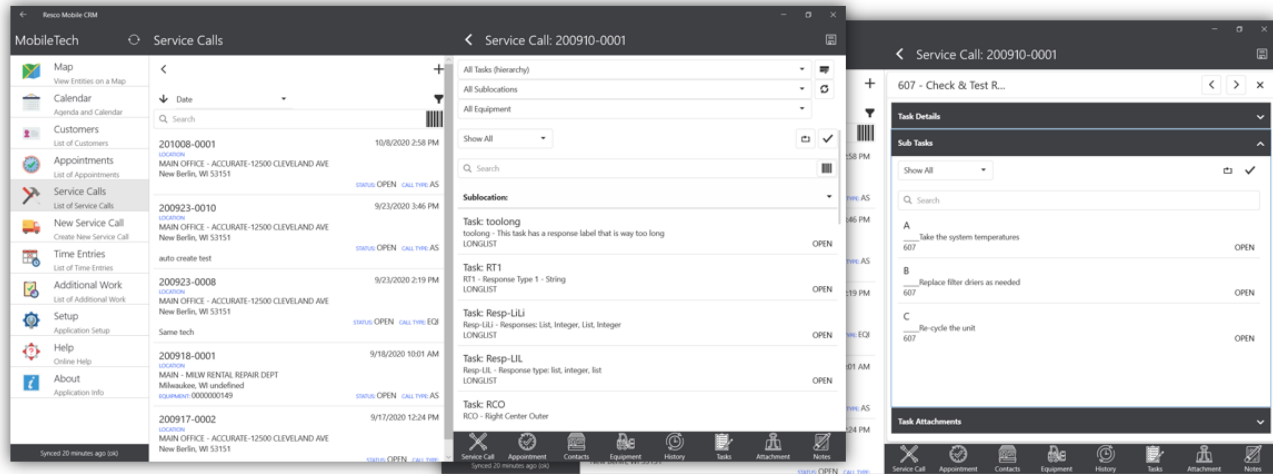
Resco Mobile CRM

MobileTech
Service Calls

Map
View Entities on a Map
Calendar
Agenda and Calendar
Customers
List of Customers
Appointments
List of Appointments
Service Calls
List of Service Calls
New Service Call
Create New Service Call
Time Entries
List of Time Entries
Additional Work
List of Additional Work
Setup
Application Setup
Help
Online Help
About
Application Info

Synced 20 minutes ago (ok)

Date
Search

201008-0001
10/8/2020 2:58 PM
LOCATION
MAIN OFFICE - ACCURATE-12500 CLEVELAND AVE
New Berlin, WI 53151
STATUS: OPEN CALL TYPE: AS

200923-0010
9/23/2020 3:46 PM
LOCATION
MAIN OFFICE - ACCURATE-12500 CLEVELAND AVE
New Berlin, WI 53151
STATUS: OPEN CALL TYPE: AS
auto create test

200923-0008
9/23/2020 2:19 PM
LOCATION
MAIN OFFICE - ACCURATE-12500 CLEVELAND AVE
New Berlin, WI 53151
STATUS: OPEN CALL TYPE: EQI
Same tech

200918-0001
9/18/2020 10:01 AM
LOCATION
MAIN - MILW RENTAL REPAIR DEPT
Milwaukee, WI undefined
EQUIPMENT: 0000000149
STATUS: OPEN CALL TYPE: EQI

200917-0002
9/17/2020 12:24 PM
LOCATION
MAIN OFFICE - ACCURATE-12500 CLEVELAND AVE
New Berlin, WI 53151
STATUS: OPEN CALL TYPE: AS

Service Call: 200910-0001

All Tasks (hierarchy)
All Sublocations
All Equipment
Show All
Search
Sublocation:

Task: toolong
toolong - This task has a response label that is way too long
LONGLIST
OPEN

Task: RT1
RT1 - Response Type 1 - String
LONGLIST
OPEN

Task: Resp-LiLi
Resp-LiLi - Responses: List, Integer, List, Integer
LONGLIST
OPEN

Task: Resp-LIL
Resp-LIL - Response type: list, integer, list
LONGLIST
OPEN

Task: RCO
RCO - Right Center Outer

Service Call
Appointment
Contacts
Equipment
History
Tasks
Attachment
Notes

Synced 20 minutes ago (ok)

Service Call: 200910-0001

607 - Check & Test R...

Task Details
Sub Tasks
Show All
Search

A
____Take the system temperatures
607
OPEN

B
____Replace filter driers as needed
607
OPEN

C
____Re-cycle the unit
607
OPEN

Task Attachments

Service Call
Appointment
Contacts
Equipment
History
Tasks
Attachment
Notes